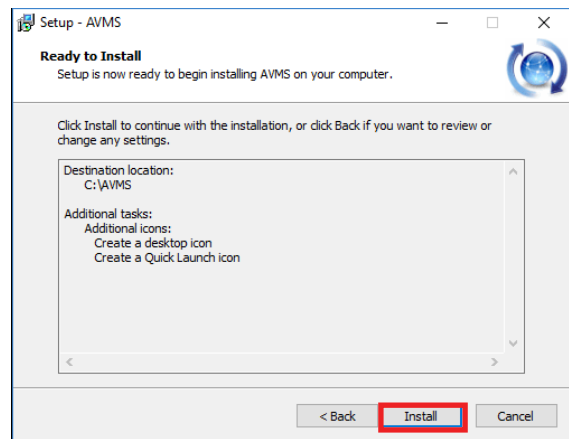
Setup - AVMS

Ready to Install
Setup is now ready to begin installing AVMS on your computer.

Click Install to continue with the installation, or click Back if you want to review or change any settings.

Destination location:
C:\AVMS

Additional tasks:
Additional icons:
Create a desktop icon
Create a Quick Launch icon

< Back
Install
Cancel